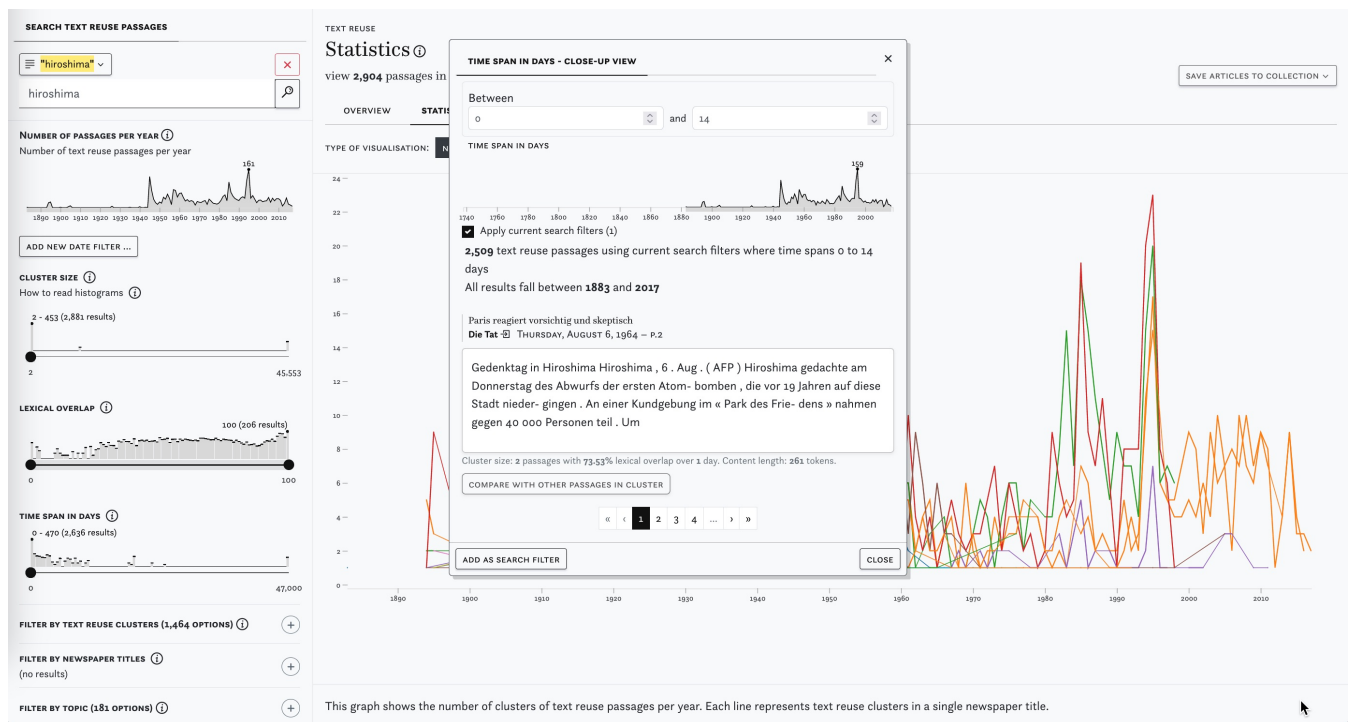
SEARCH TEXT REUSE PASSAGES

"hiroshima"

hiroshima

NUMBER OF PASSAGES PER YEAR ⓘ
Number of text reuse passages per year

161

1890 1900 1910 1920 1930 1940 1950 1960 1970 1980 1990 2000 2010

ADD NEW DATE FILTER ...

CLUSTER SIZE ⓘ
How to read histograms ⓘ

2 - 453 (2,881 results)

2 45.553

LEXICAL OVERLAP ⓘ

100 (206 results)

0 100

TIME SPAN IN DAYS ⓘ

0 - 470 (2,636 results)

0 47,000

FILTER BY TEXT REUSE CLUSTERS (1,464 OPTIONS) ⓘ

FILTER BY NEWSPAPER TITLES ⓘ
(no results)

FILTER BY TOPIC (181 OPTIONS) ⓘ

TEXT REUSE
Statistics ⓘ
view 2,904 passages in

OVERVIEW STATIS

TYPE OF VISUALISATION: N

SAVE ARTICLES TO COLLECTION

24 22 20 18 16 14 12 10 8 6 4 2 0

1890 1900 1910 1920 1930 1940 1950 1960 1970 1980 1990 2000 2010

TIME SPAN IN DAYS - CLOSE-UP VIEW

Between
0 and 14

TIME SPAN IN DAYS

159

1740 1760 1780 1800 1820 1840 1860 1880 1900 1920 1940 1960 1980 2000

Apply current search filters (1)

2,509 text reuse passages using current search filters where time spans 0 to 14 days
All results fall between 1883 and 2017

Paris reagiert vorsichtig und skeptisch
Die Tat THURSDAY, AUGUST 6, 1964 – P.2

Gedenktag in Hiroshima Hiroshima , 6 . Aug . ( AFP ) Hiroshima gedachte am Donnerstag des Abwurfs der ersten Atom- bomben , die vor 19 Jahren auf diese Stadt nieder- gingen . An einer Kundgebung im « Park des Frie- dens » nahmen gegen 40 000 Personen teil . Um

Cluster size: 2 passages with 73.53% lexical overlap over 1 day. Content length: 261 tokens.

COMPARE WITH OTHER PASSAGES IN CLUSTER

« ‹ 1 2 3 4 ... › »

ADD AS SEARCH FILTER

CLOSE

This graph shows the number of clusters of text reuse passages per year. Each line represents text reuse clusters in a single newspaper title.